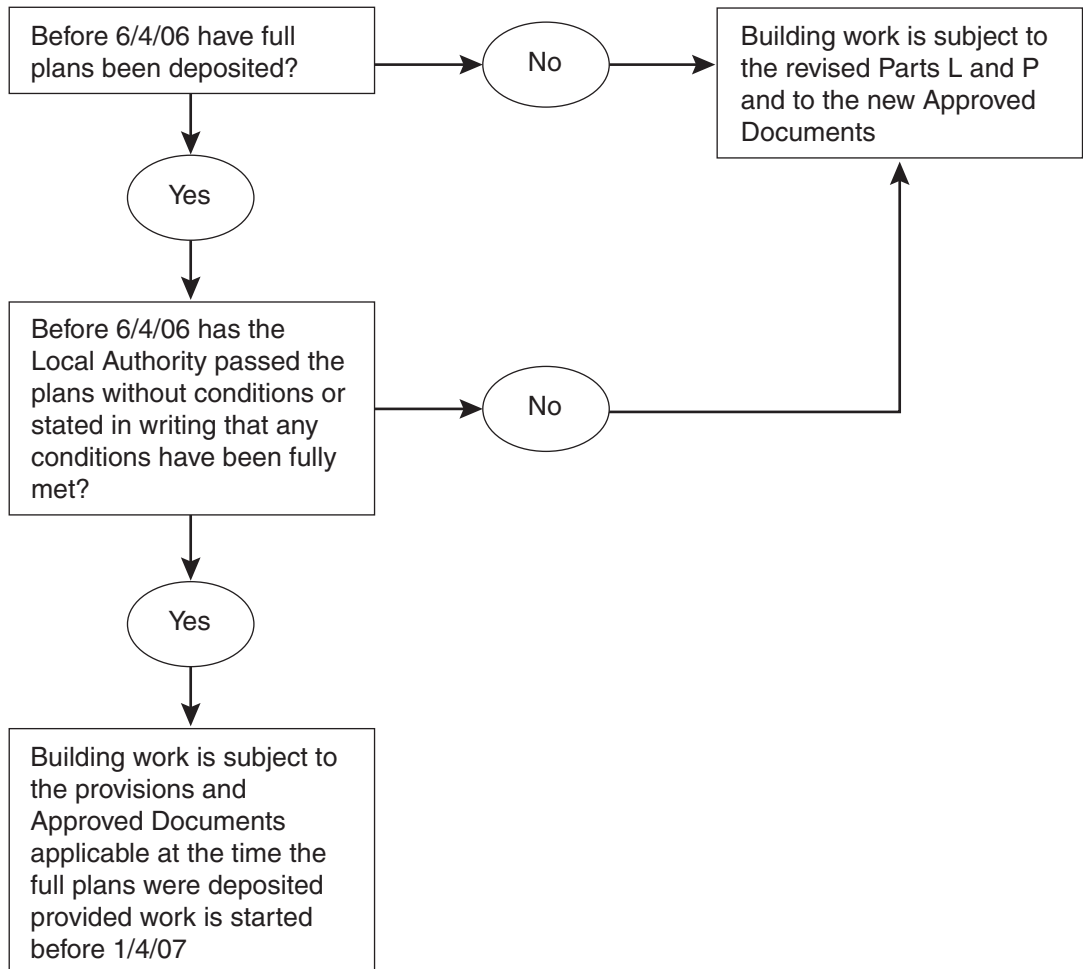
Before 6/4/06 have full plans been deposited?

No

Building work is subject to the revised Parts L and P and to the new Approved Documents

Yes

Before 6/4/06 has the Local Authority passed the plans without conditions or stated in writing that any conditions have been fully met?

No

Yes

Building work is subject to the provisions and Approved Documents applicable at the time the full plans were deposited provided work is started before 1/4/07